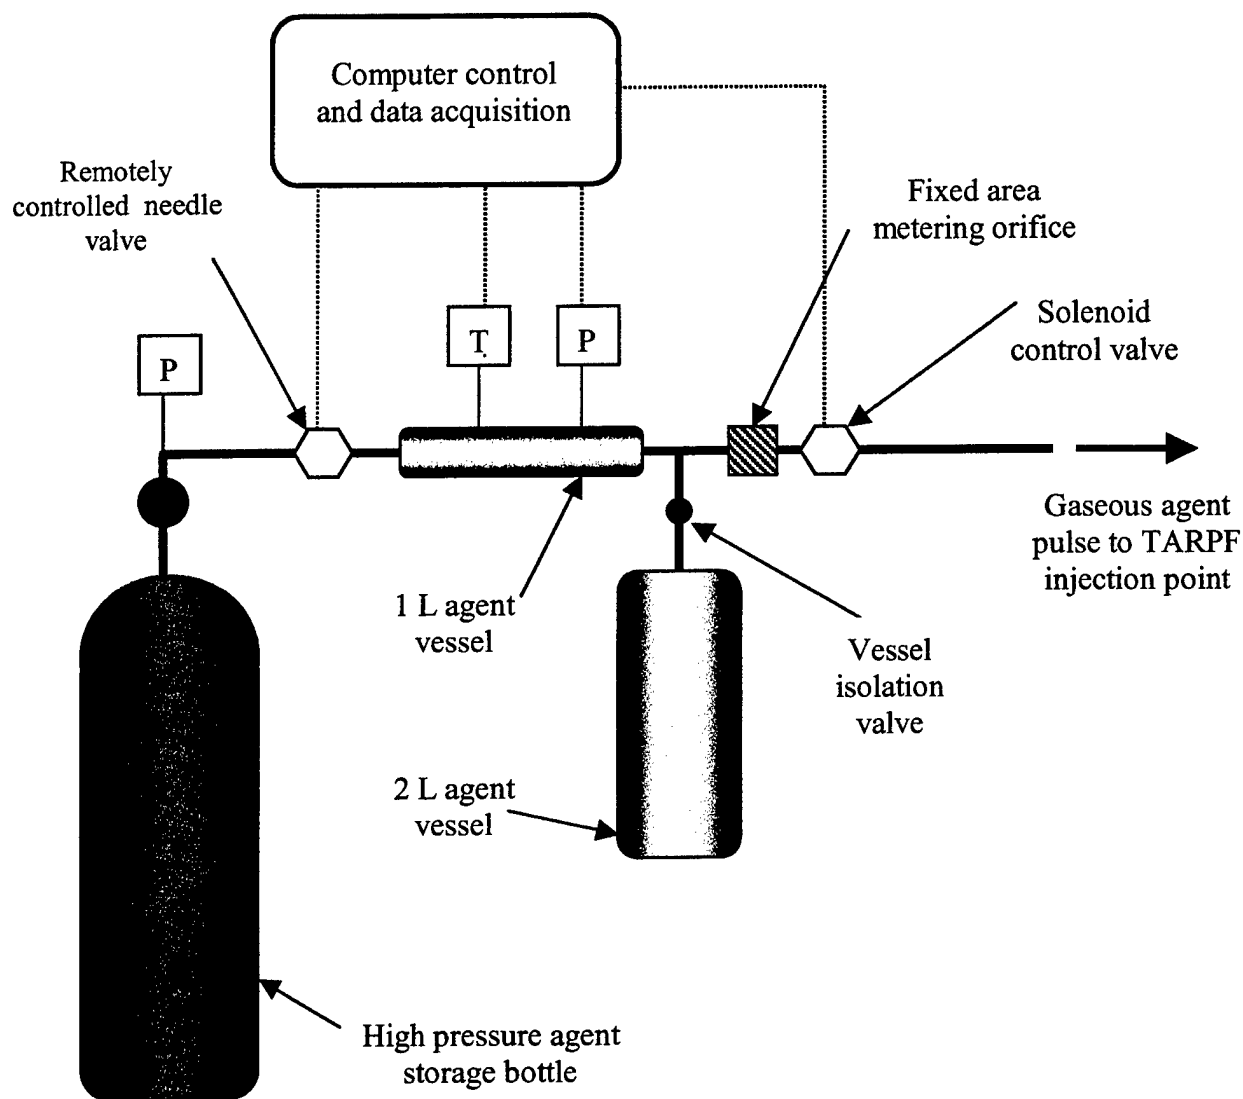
Computer control
and data acquisition

Remotely
controlled needle
valve

Fixed area
metering orifice

Solenoid
control valve

P

T

P

Gaseous agent
pulse to TARPF
injection point

1 L agent
vessel

Vessel
isolation
valve

2 L agent
vessel

High pressure agent
storage bottle